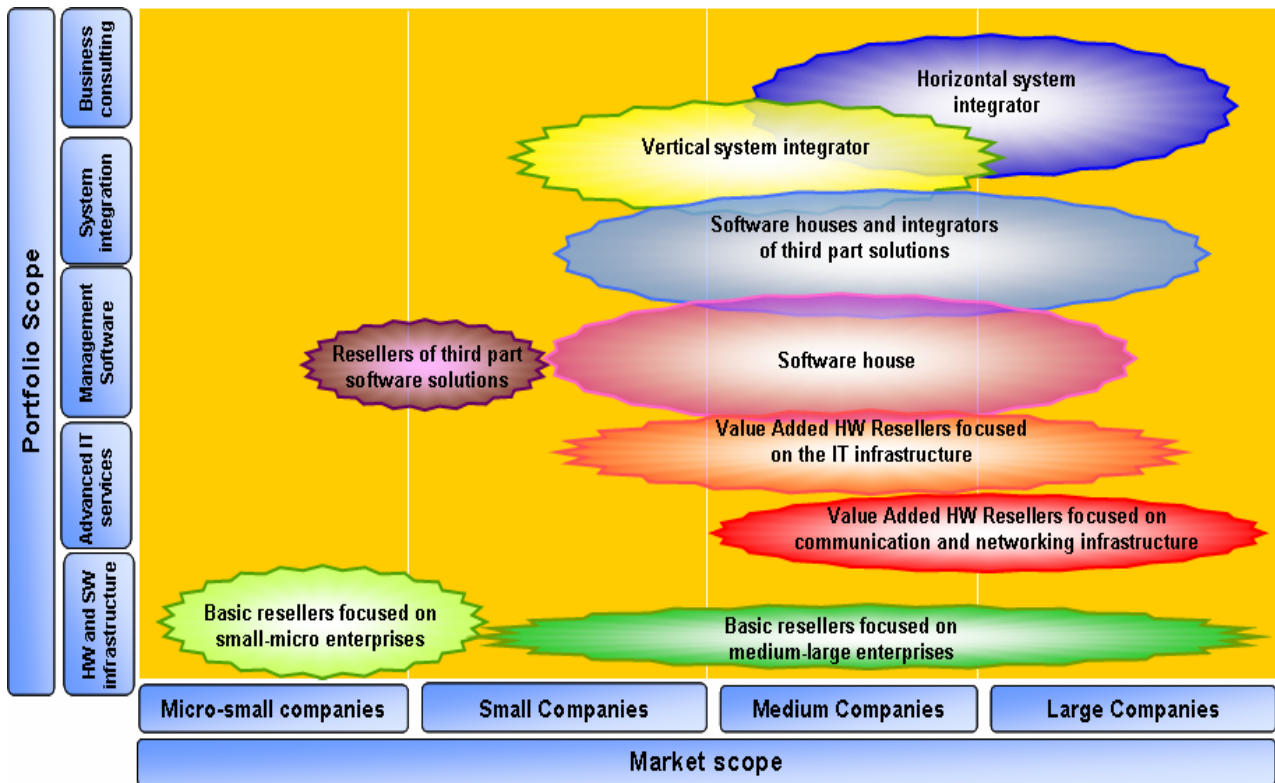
Portfolio Scope

Business consulting

System integration

Management Software

Advanced IT services

HW and SW infrastructure

Horizontal system integrator

Vertical system integrator

Software houses and integrators of third part solutions

Resellers of third part software solutions

Software house

Value Added HW Resellers focused on the IT infrastructure

Value Added HW Resellers focused on communication and networking infrastructure

Basic resellers focused on small-micro enterprises

Basic resellers focused on medium-large enterprises

Micro-small companies

Small Companies

Medium Companies

Large Companies

Market scope